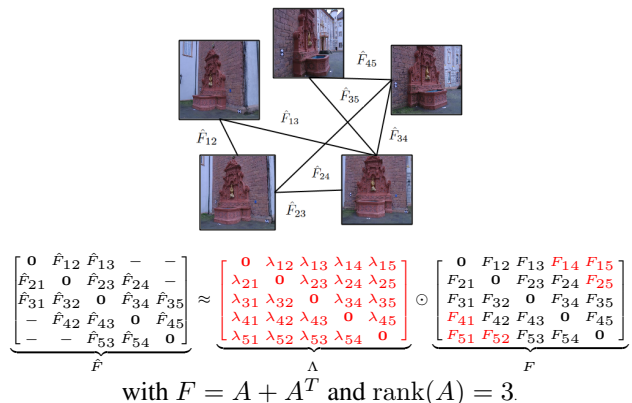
$\hat{F}_{45}$

$\hat{F}_{35}$

$\hat{F}_{13}$

$\hat{F}_{34}$

$\hat{F}_{12}$

$\hat{F}_{24}$

$\hat{F}_{23}$

$\underbrace{\begin{bmatrix} \mathbf{0} & \hat{F}_{12} & \hat{F}_{13} & - & - \\ \hat{F}_{21} & \mathbf{0} & \hat{F}_{23} & \hat{F}_{24} & - \\ \hat{F}_{31} & \hat{F}_{32} & \mathbf{0} & \hat{F}_{34} & \hat{F}_{35} \\ - & \hat{F}_{42} & \hat{F}_{43} & \mathbf{0} & \hat{F}_{45} \\ - & - & \hat{F}_{53} & \hat{F}_{54} & \mathbf{0} \end{bmatrix}}_{\hat{F}} \approx \underbrace{\begin{bmatrix} \mathbf{0} & \lambda_{12} & \lambda_{13} & \lambda_{14} & \lambda_{15} \\ \lambda_{21} & \mathbf{0} & \lambda_{23} & \lambda_{24} & \lambda_{25} \\ \lambda_{31} & \lambda_{32} & \mathbf{0} & \lambda_{34} & \lambda_{35} \\ \lambda_{41} & \lambda_{42} & \lambda_{43} & \mathbf{0} & \lambda_{45} \\ \lambda_{51} & \lambda_{52} & \lambda_{53} & \lambda_{54} & \mathbf{0} \end{bmatrix}}_{\Lambda} \odot \underbrace{\begin{bmatrix} \mathbf{0} & F_{12} & F_{13} & F_{14} & F_{15} \\ F_{21} & \mathbf{0} & F_{23} & F_{24} & F_{25} \\ F_{31} & F_{32} & \mathbf{0} & F_{34} & F_{35} \\ F_{41} & F_{42} & F_{43} & \mathbf{0} & F_{45} \\ F_{51} & F_{52} & F_{53} & F_{54} & \mathbf{0} \end{bmatrix}}_{F}$

with $F = A + A^T$ and $\text{rank}(A) = 3$.